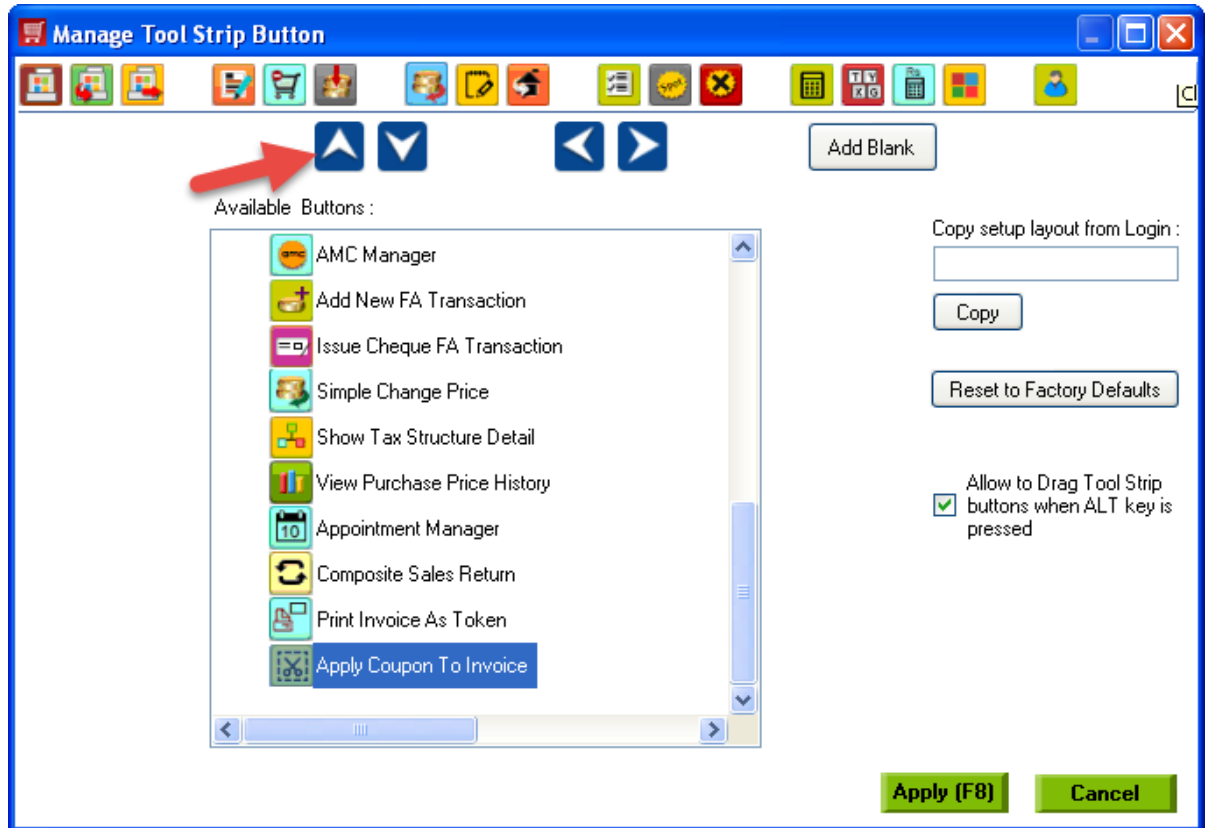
Manage Tool Strip Button

Add Blank

Available Buttons :

AMC Manager
Add New FA Transaction
Issue Cheque FA Transaction
Simple Change Price
Show Tax Structure Detail
View Purchase Price History
Appointment Manager
Composite Sales Return
Print Invoice As Token
Apply Coupon To Invoice

Copy setup layout from Login :

Copy

Reset to Factory Defaults

Allow to Drag Tool Strip buttons when ALT key is pressed

Apply (F8)
Cancel